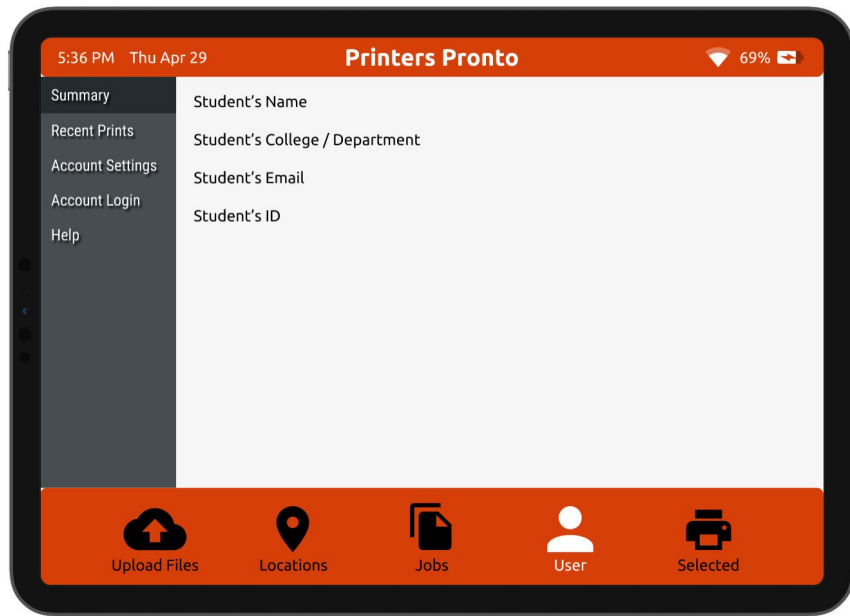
5:36 PM Thu Apr 29

Printers Pronto

69%

Summary

Recent Prints

Account Settings

Account Login

Help

Student’s Name

Student’s College / Department

Student’s Email

Student’s ID

Upload Files

Locations

Jobs

User

Selected